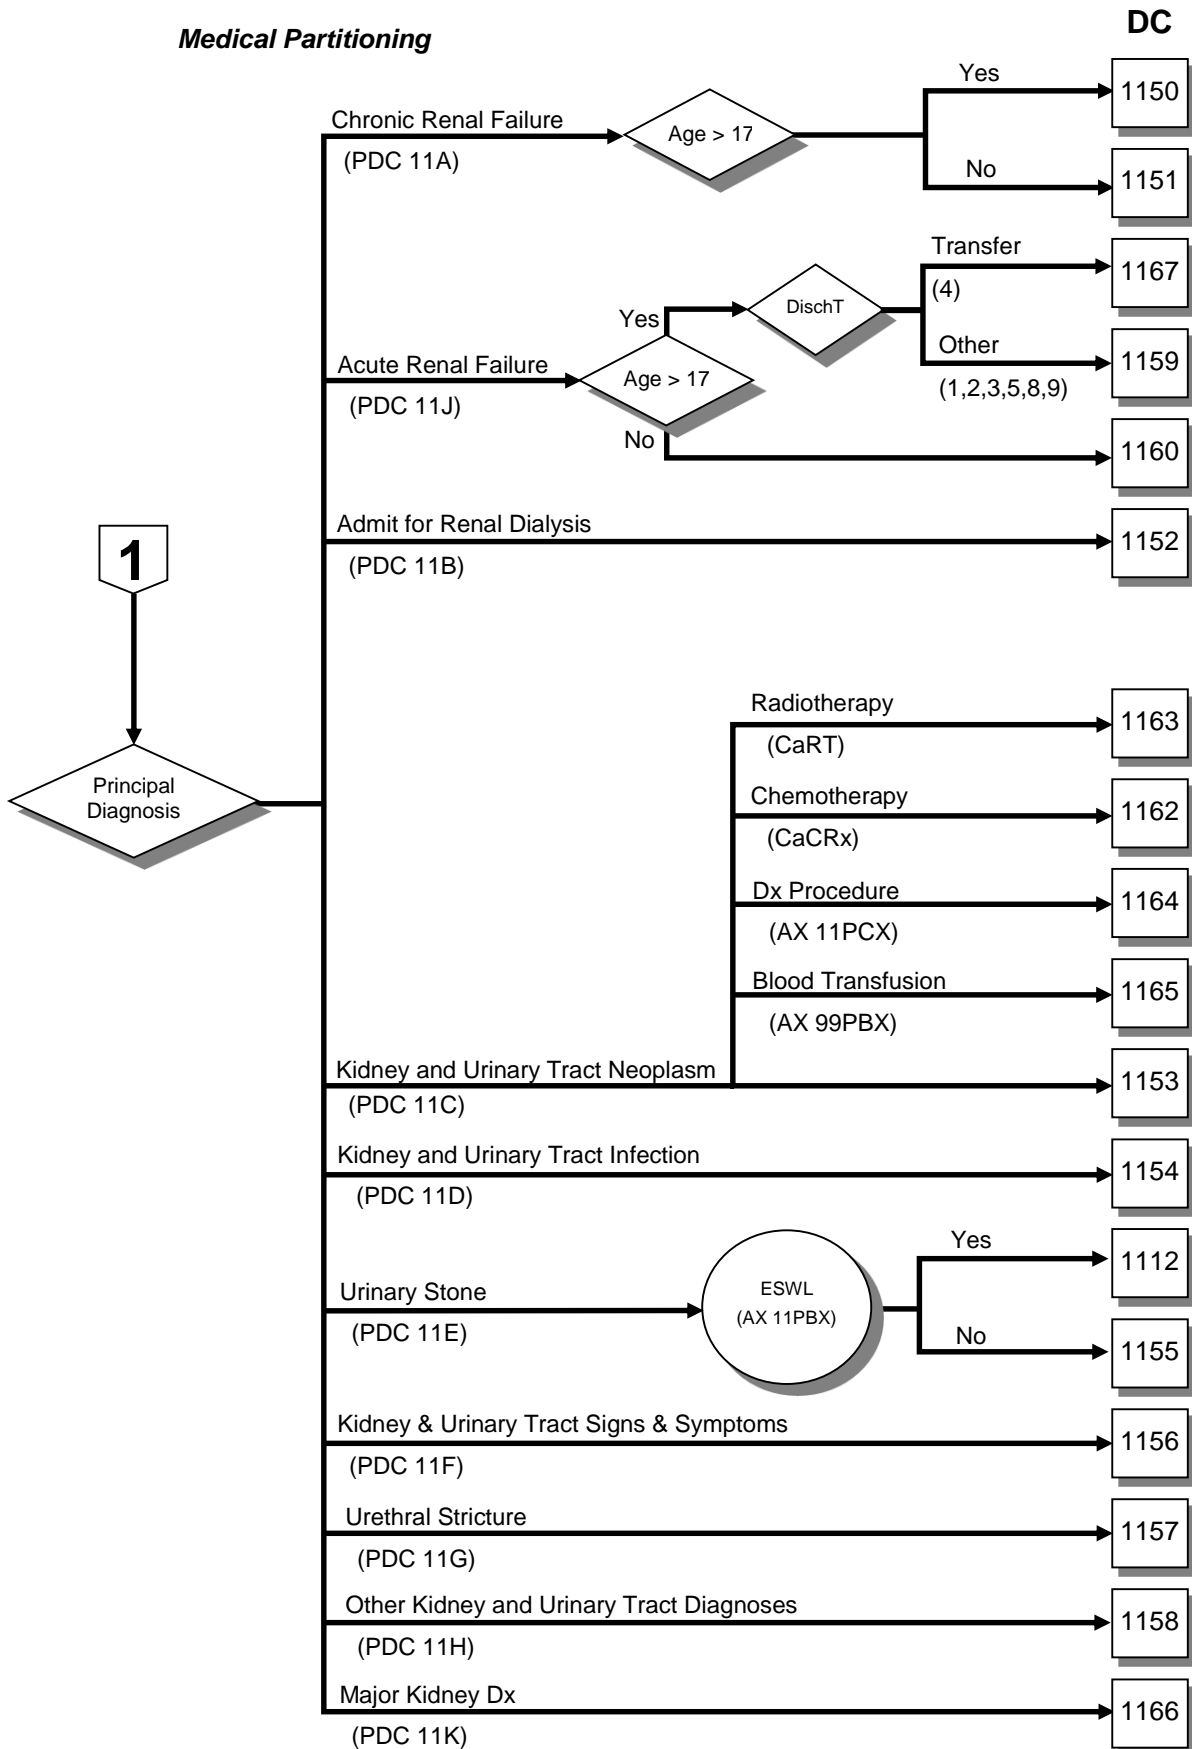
Medical Partitioning

DC

Chronic Renal Failure
(PDC 11A)
Age > 17
Yes
1150
No
1151

Acute Renal Failure
(PDC 11J)
Age > 17
Yes
DischT
Transfer
(4)
1167
Other
(1,2,3,5,8,9)
1159
No
1160

Admit for Renal Dialysis
(PDC 11B)
1152

1

Principal Diagnosis

Radiotherapy
(CaRT)
1163
Chemotherapy
(CaCRx)
1162
Dx Procedure
(AX 11PCX)
1164
Blood Transfusion
(AX 99PBX)
1165
Kidney and Urinary Tract Neoplasm
(PDC 11C)
1153

Kidney and Urinary Tract Infection
(PDC 11D)
1154

Urinary Stone
(PDC 11E)
ESWL
(AX 11PBX)
Yes
1112
No
1155

Kidney & Urinary Tract Signs & Symptoms
(PDC 11F)
1156

Urethral Stricture
(PDC 11G)
1157

Other Kidney and Urinary Tract Diagnoses
(PDC 11H)
1158

Major Kidney Dx
(PDC 11K)
1166